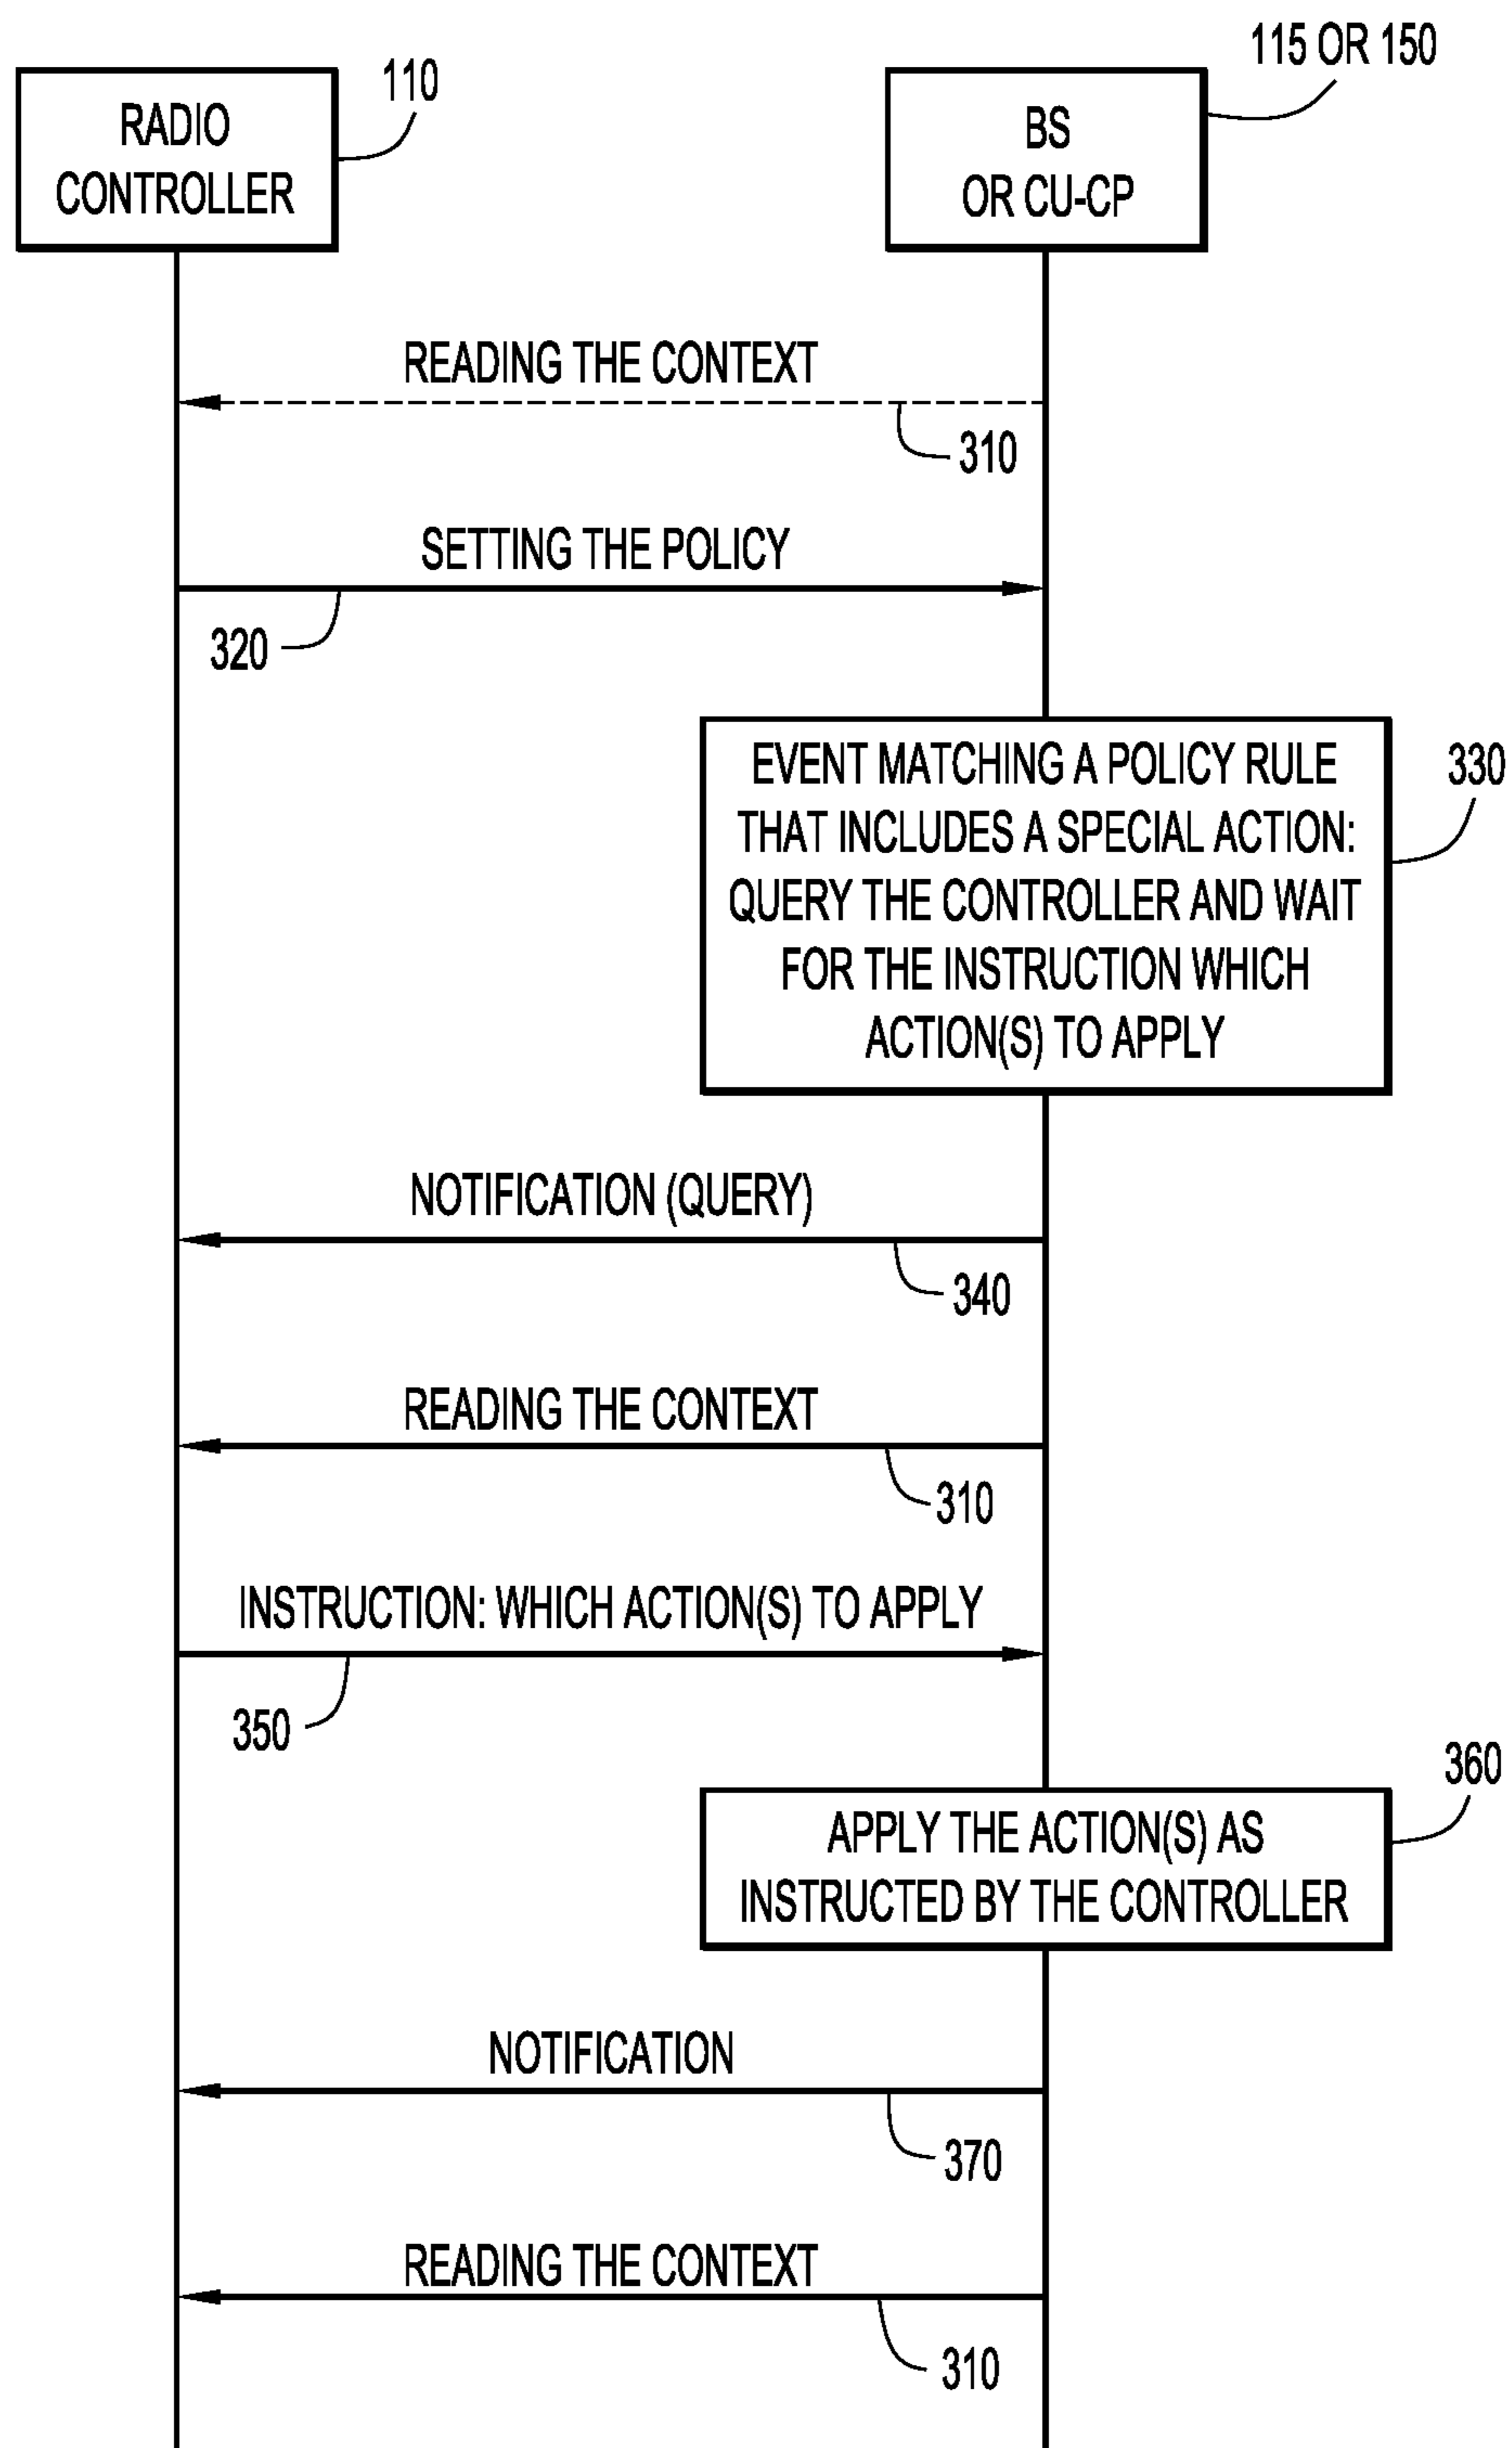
115 OR 150

110

RADIO CONTROLLER

BS OR CU-CP

READING THE CONTEXT

310

SETTING THE POLICY

320

EVENT MATCHING A POLICY RULE THAT INCLUDES A SPECIAL ACTION: QUERY THE CONTROLLER AND WAIT FOR THE INSTRUCTION WHICH ACTION(S) TO APPLY

330

NOTIFICATION (QUERY)

340

READING THE CONTEXT

310

INSTRUCTION: WHICH ACTION(S) TO APPLY

350

360

APPLY THE ACTION(S) AS INSTRUCTED BY THE CONTROLLER

NOTIFICATION

370

READING THE CONTEXT

310